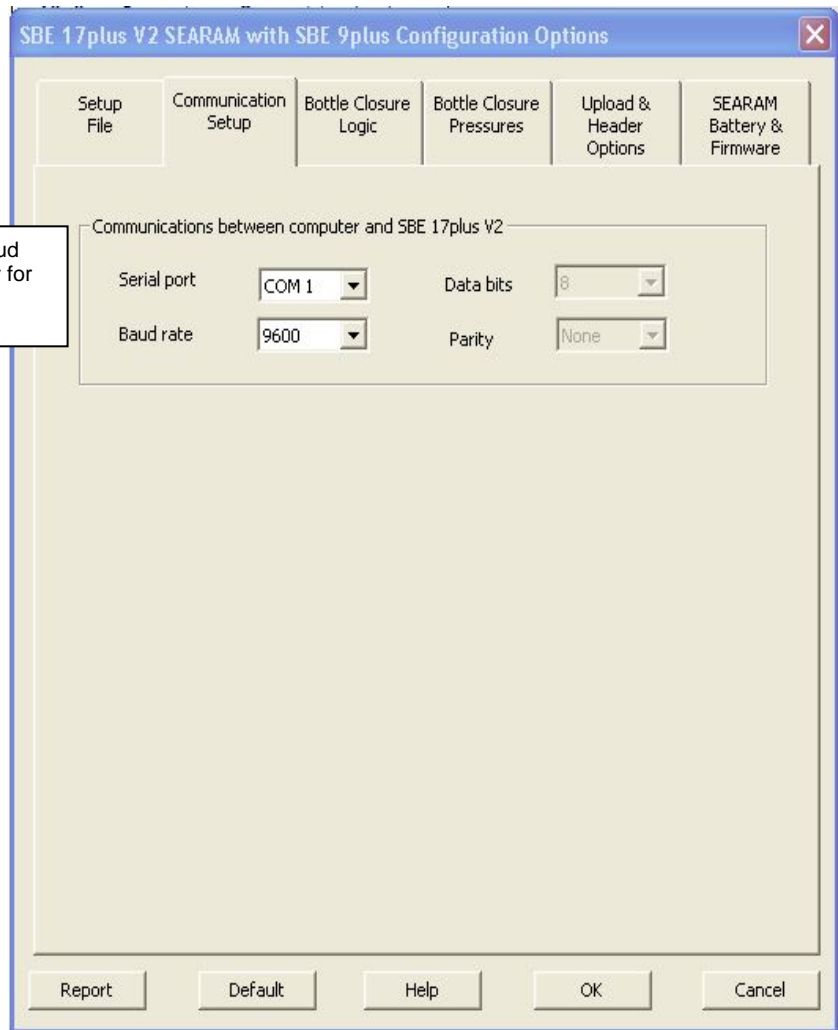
SBE 17plus V2 SEARAM with SBE 9plus Configuration Options

Setup File | Communication Setup | Bottle Closure Logic | Bottle Closure Pressures | Upload & Header Options | SEARAM Battery & Firmware

ud
for

Communications between computer and SBE 17plus V2

Serial port COM 1

Data bits 8

Baud rate 9600

Parity None

Report Default Help OK Cancel